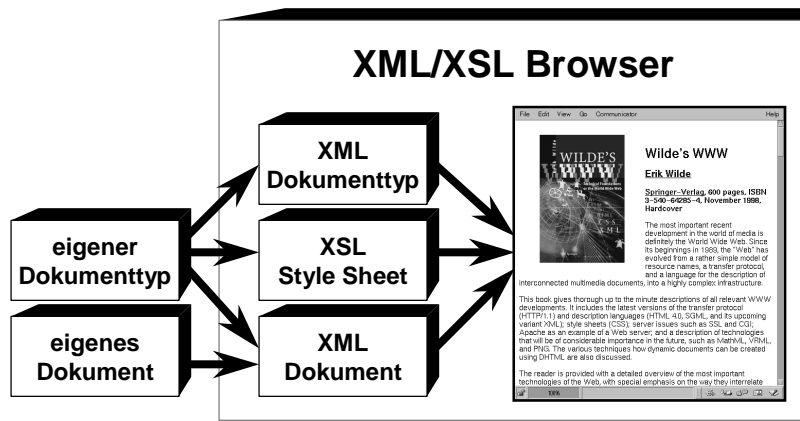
XML/XSL Browser

eigener Dokumenttyp

eigenes Dokument

XML Dokumenttyp

XSL Style Sheet

XML Dokument

File Edit View Go Communicator Help

WILDE'S WWW

Wilde's WWW

Erik Wilde

Springer-Verlag, 600 pages, ISBN 3-540-64285-4, November 1998, Hardcover

The most important recent development in the world of media is definitely the World Wide Web. Since its beginnings in 1989, the "Web" has evolved from a rather simple model of resource names, a transfer protocol, and a language for the description of interconnected multimedia documents, into a highly complex infrastructure.

This book gives thorough up to the minute descriptions of all relevant WWW developments. It includes the latest versions of the transfer protocol (HTTP/1.1) and description languages (HTML 4.0, SGML, and its upcoming variant XML); style sheets (CSS); server issues such as SSL and CGI; Apache as an example of a Web server; and a description of technologies that will be of considerable importance in the future, such as MathML, VRML, and PNG. The various techniques how dynamic documents can be created using DHTML are also discussed.

The reader is provided with a detailed overview of the most important technologies of the Web, with special emphasis on the way they interrelate

100%